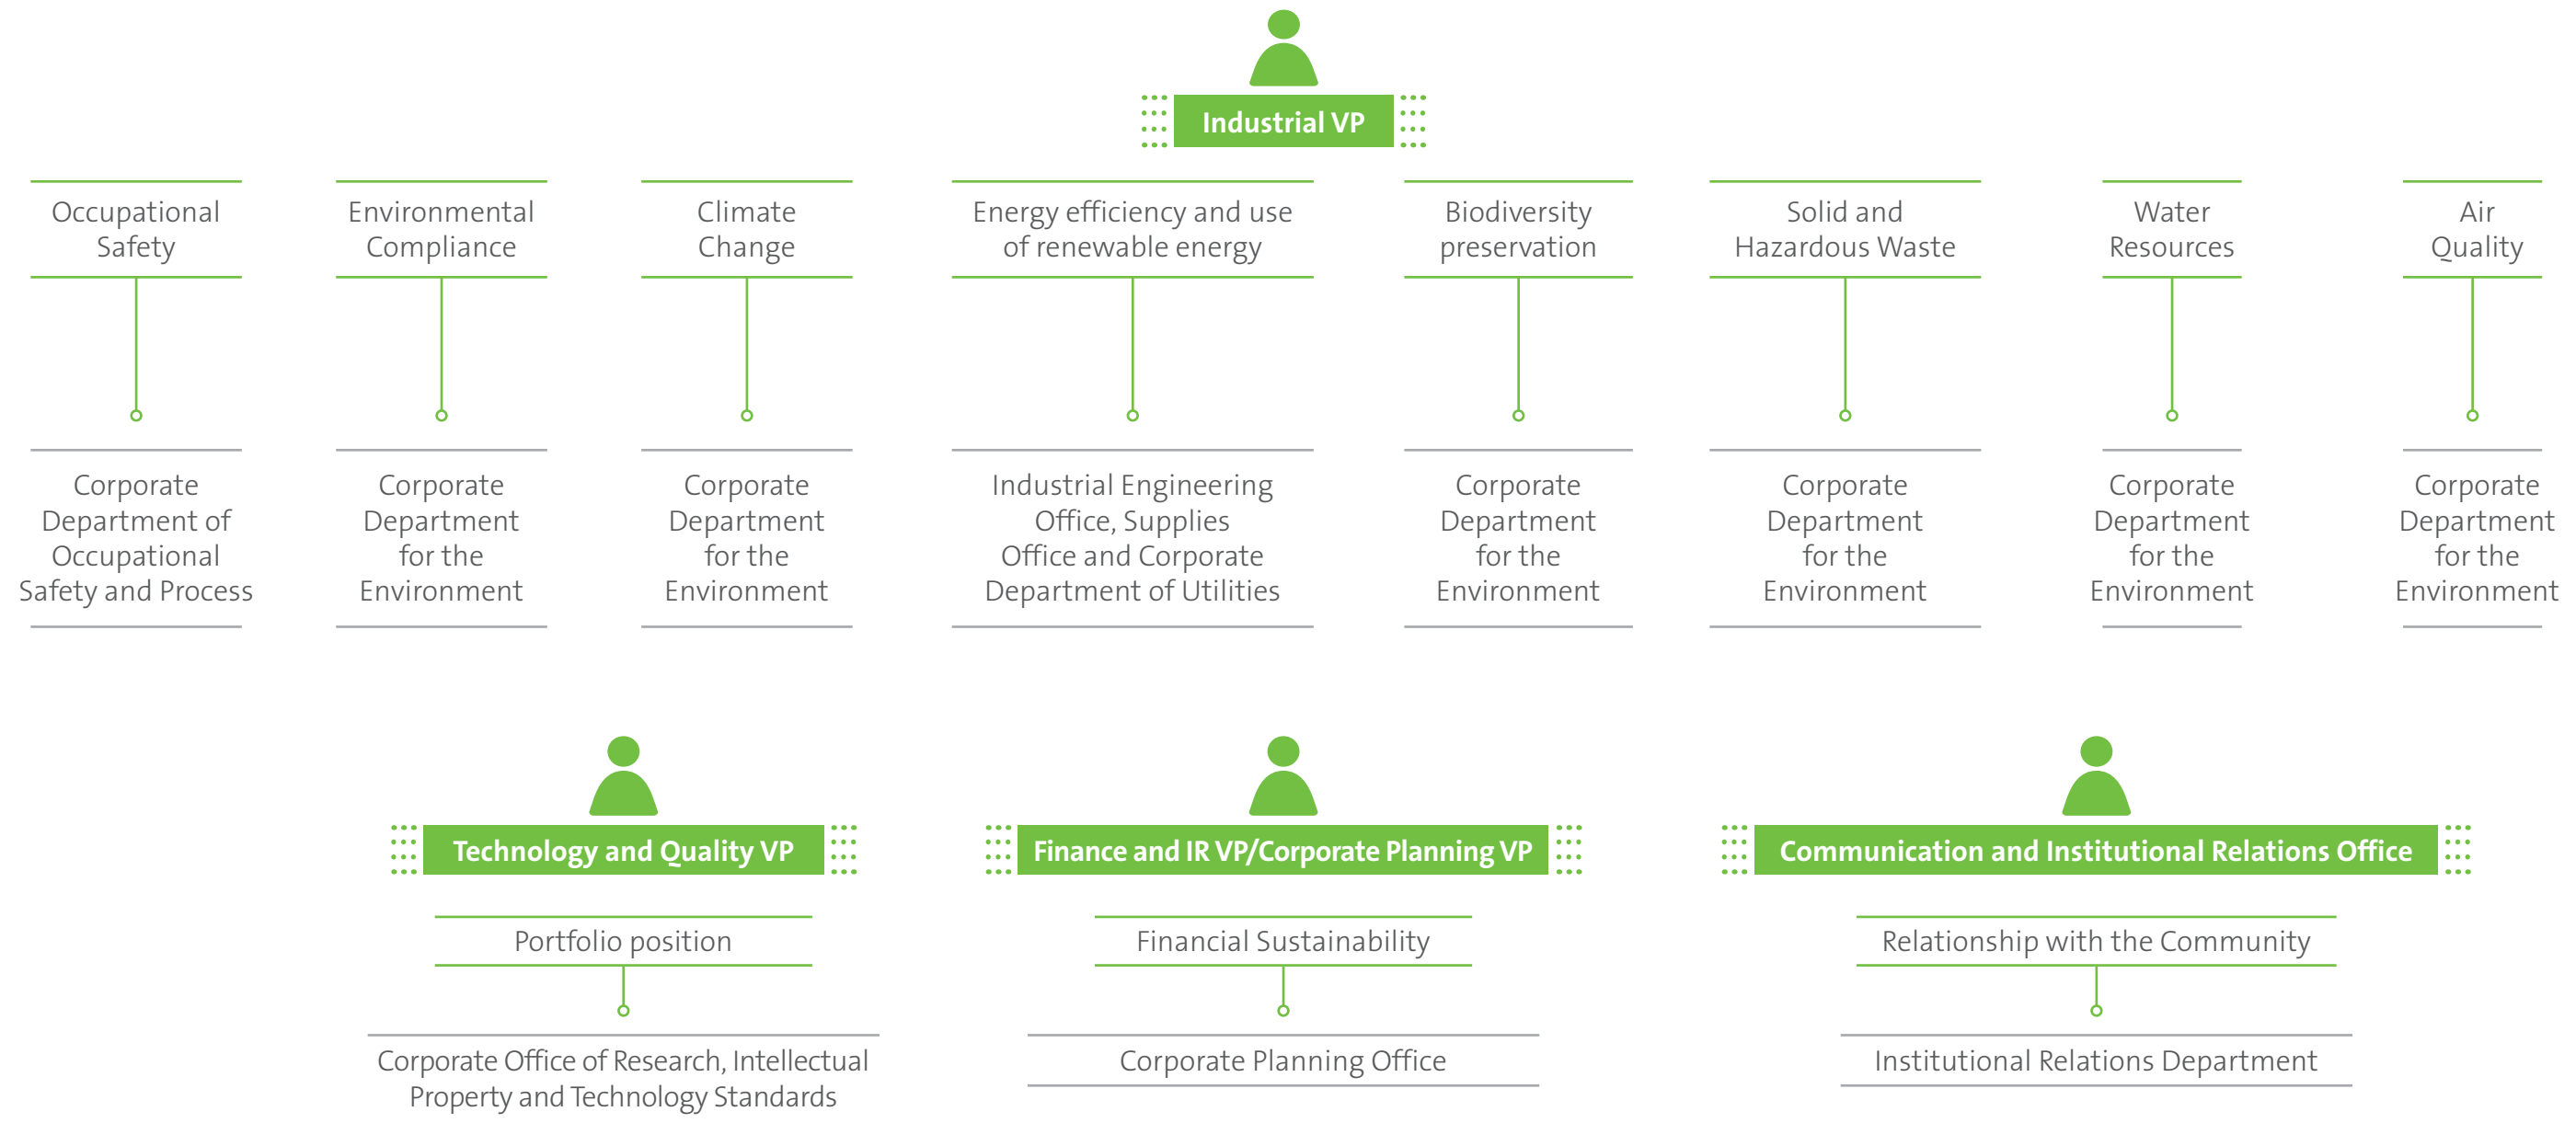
Industrial VP

Occupational Safety

Corporate Department of Occupational Safety and Process

Environmental Compliance

Corporate Department for the Environment

Climate Change

Corporate Department for the Environment

Energy efficiency and use of renewable energy

Industrial Engineering Office, Supplies Office and Corporate Department of Utilities

Biodiversity preservation

Corporate Department for the Environment

Solid and Hazardous Waste

Corporate Department for the Environment

Water Resources

Corporate Department for the Environment

Air Quality

Corporate Department for the Environment

Technology and Quality VP

Portfolio position

Corporate Office of Research, Intellectual Property and Technology Standards

Finance and IR VP/Corporate Planning VP

Financial Sustainability

Corporate Planning Office

Communication and Institutional Relations Office

Relationship with the Community

Institutional Relations Department